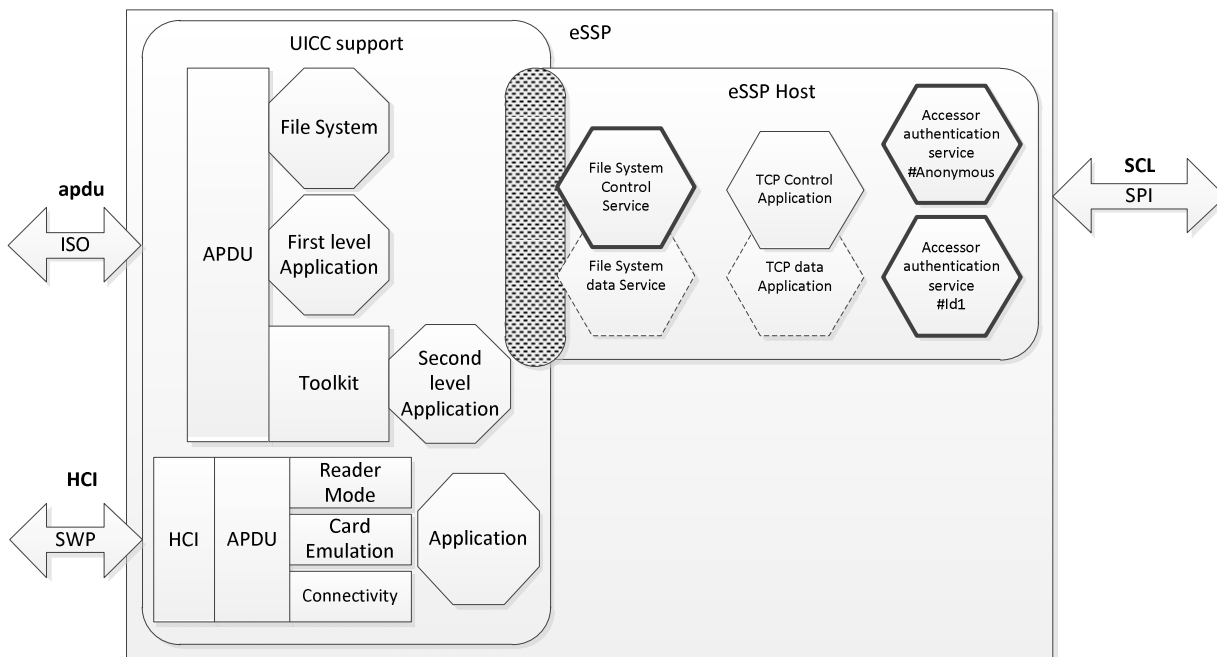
eSSP

UICC support

APDU

File System

First level Application

Toolkit

Second level Application

eSSP Host

File System Control Service

File System data Service

TCP Control Application

TCP data Application

Accessor authentication service #Anonymous

Accessor authentication service #Id1

apdu

ISO

SCL

SPI

HCI

SWP

HCI

APDU

Reader Mode

Card Emulation

Connectivity

Application